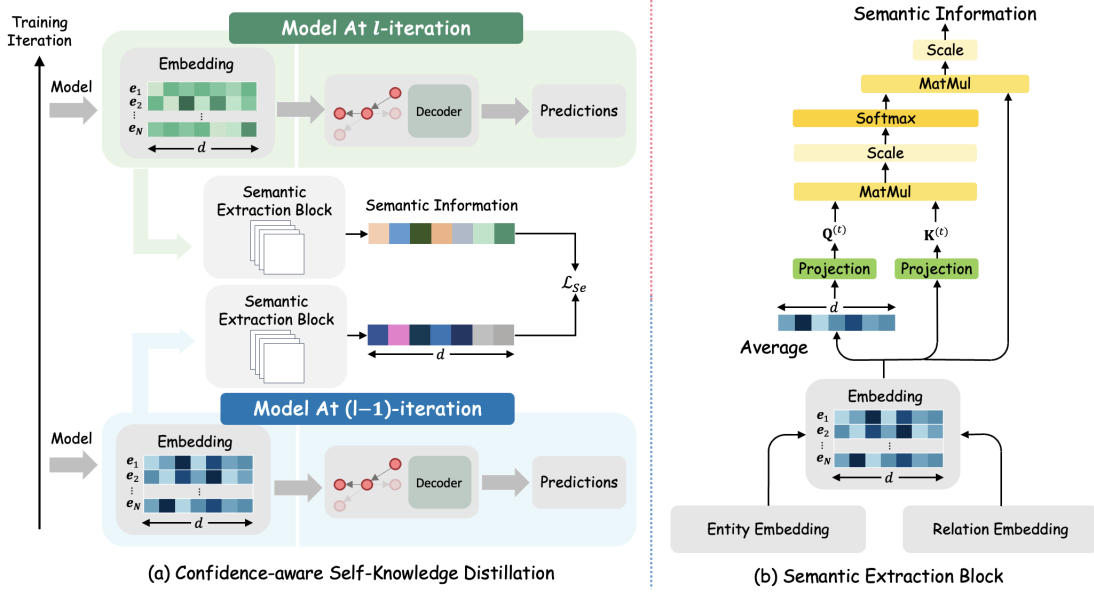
Training Iteration

Model At $l$-iteration

Model

Embedding

$e_1$
$e_2$
⋮
$e_N$
$d$

Decoder

Predictions

Semantic Extraction Block

Semantic Information

$\mathcal{L}_{Se}$

Semantic Extraction Block

$d$

Model At (l−1)-iteration

Model

Embedding

$e_1$
$e_2$
⋮
$e_N$
$d$

Decoder

Predictions

(a) Confidence-aware Self-Knowledge Distillation

Semantic Information

Scale

MatMul

Softmax

Scale

MatMul

$\mathbf{Q}^{(t)}$

$\mathbf{K}^{(t)}$

Projection

Projection

$d$

Average

Embedding

$e_1$
$e_2$
⋮
$e_N$
$d$

Entity Embedding

Relation Embedding

(b) Semantic Extraction Block